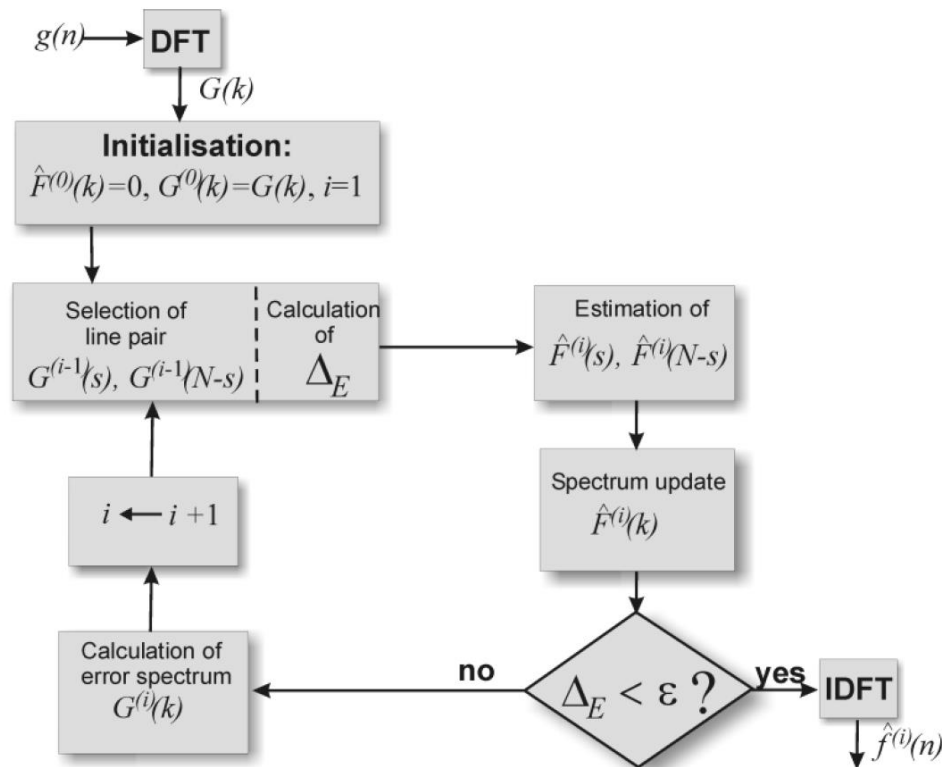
$g(n)$

DFT

$G(k)$

Initialisation:
$\hat{F}^{(0)}(k)=0$, $G^{(0)}(k)=G(k)$, $i=1$

Selection of line pair
$G^{(i-1)}(s)$, $G^{(i-1)}(N-s)$

Calculation of
$\Delta_E$

Estimation of
$\hat{F}^{(i)}(s)$, $\hat{F}^{(i)}(N-s)$

Spectrum update
$\hat{F}^{(i)}(k)$

$\Delta_E < \varepsilon$ ?

yes

IDFT

$\hat{f}^{(i)}(n)$

no

Calculation of error spectrum
$G^{(i)}(k)$

$i \leftarrow i+1$